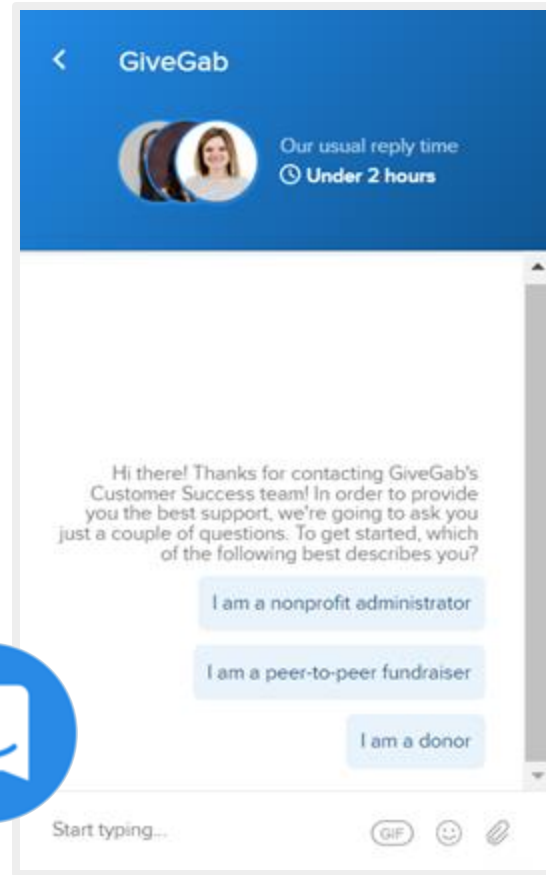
GiveGab

Our usual reply time
Under 2 hours

Hi there! Thanks for contacting GiveGab's Customer Success team! In order to provide you the best support, we're going to ask you just a couple of questions. To get started, which of the following best describes you?

I am a nonprofit administrator

I am a peer-to-peer fundraiser

I am a donor

Start typing...

GIF